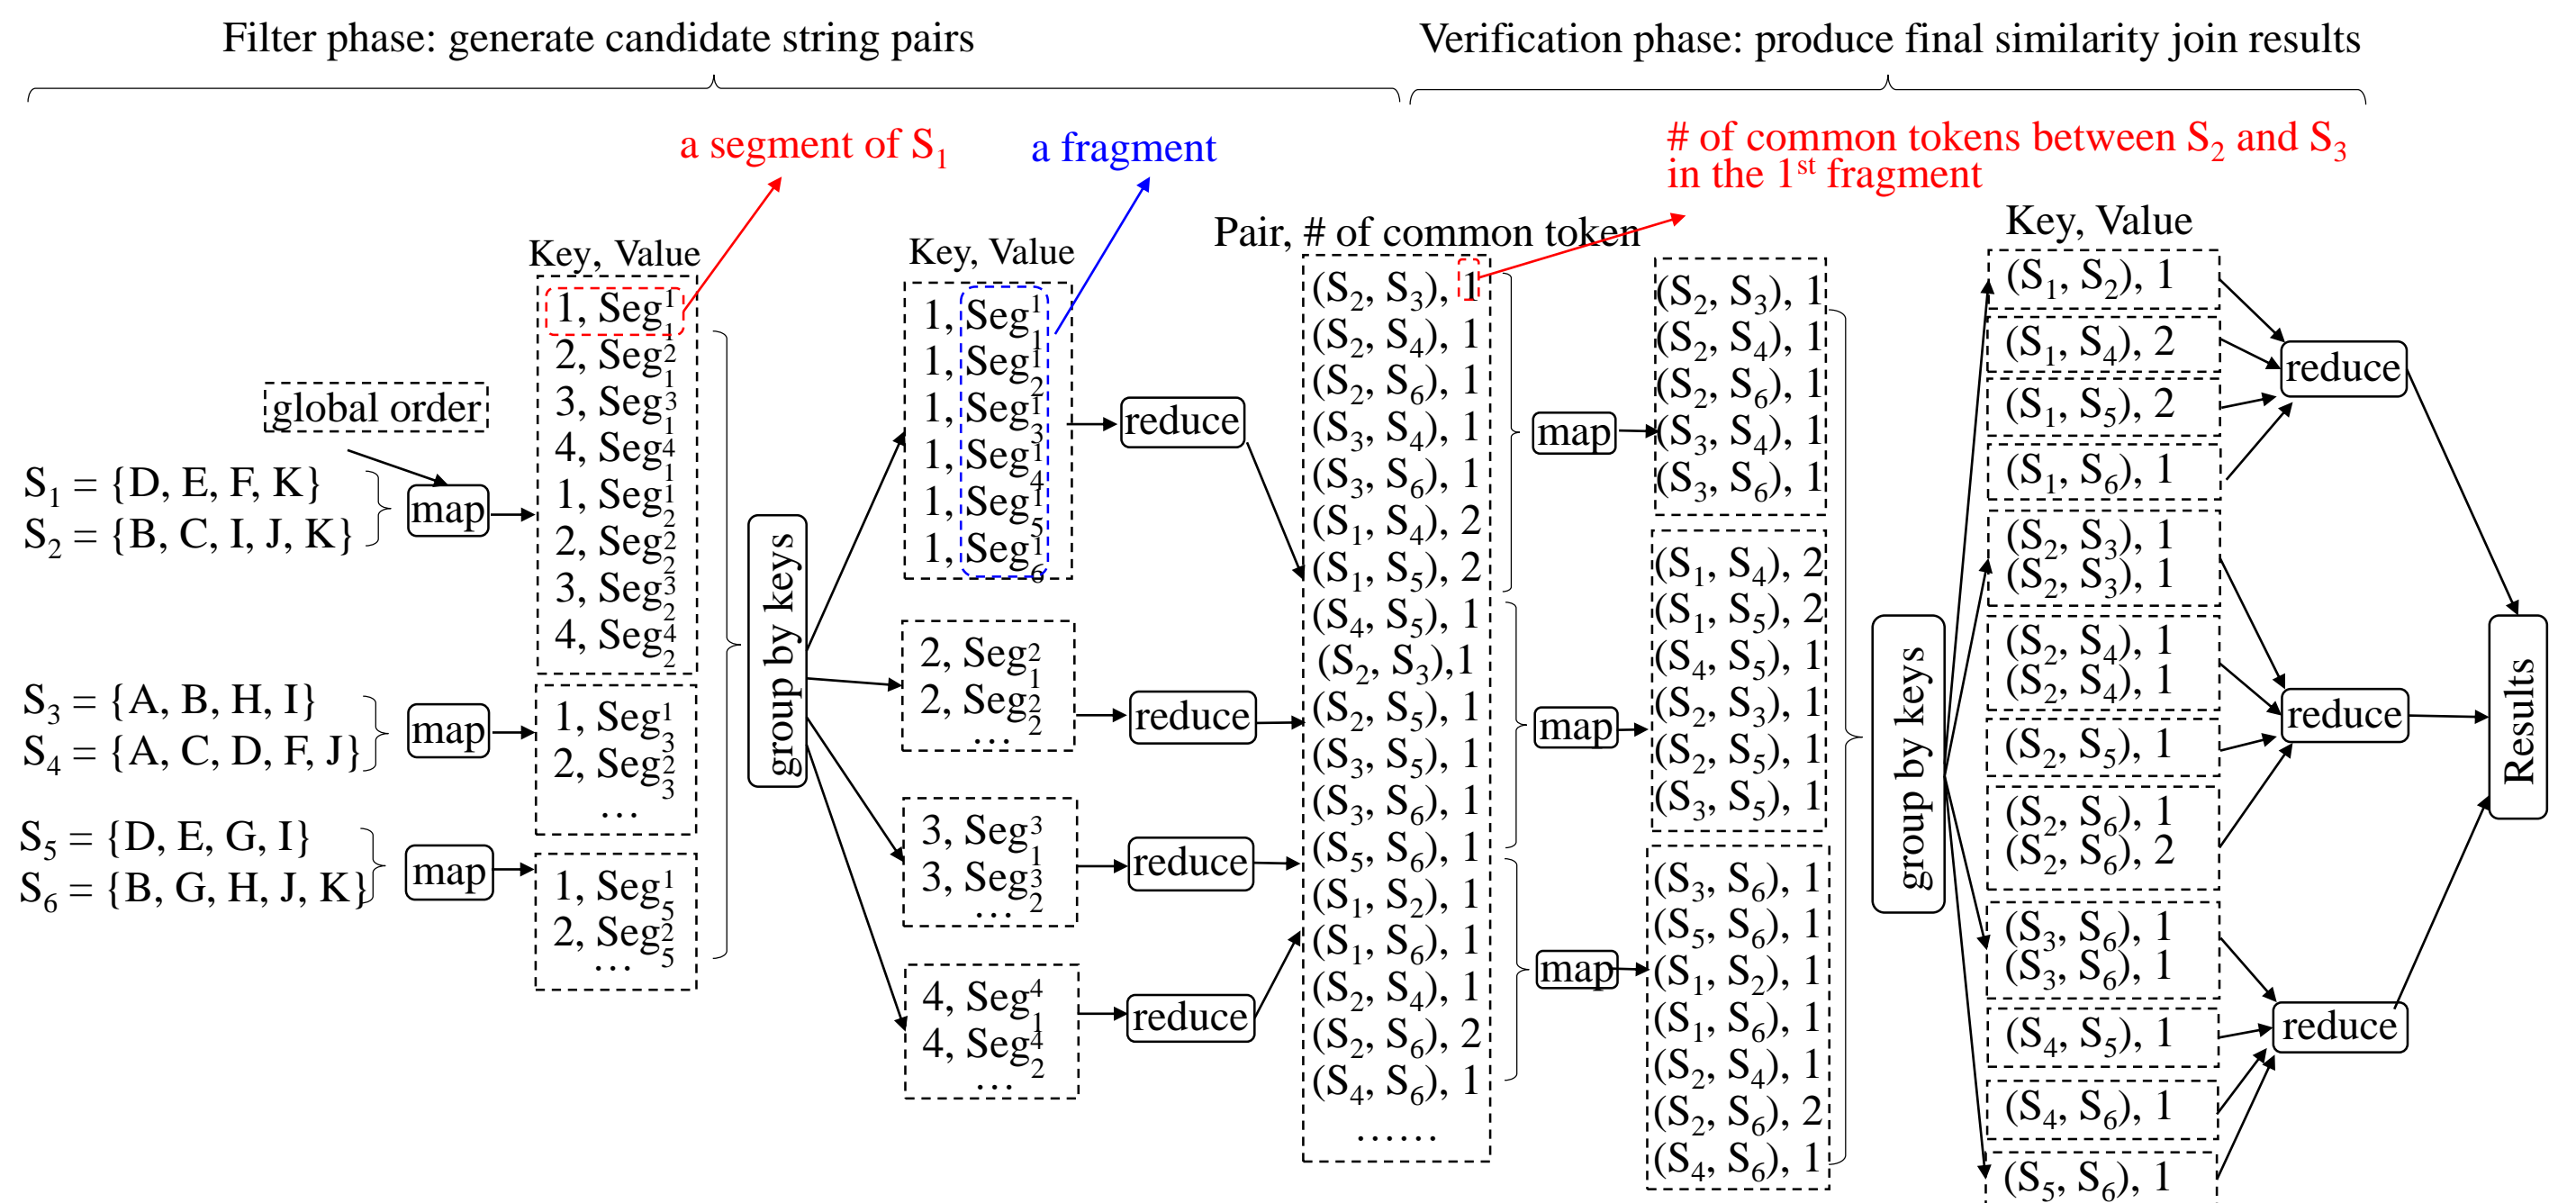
Filter phase: generate candidate string pairs

Verification phase: produce final similarity join results

a segment of $S_1$

a fragment

# of common tokens between $S_2$ and $S_3$ in the $1^{st}$ fragment

global order

$S_1$ = {D, E, F, K}
$S_2$ = {B, C, I, J, K}

map

$S_3$ = {A, B, H, I}
$S_4$ = {A, C, D, F, J}

map

$S_5$ = {D, E, G, I}
$S_6$ = {B, G, H, J, K}

map

Key, Value
1, $Seg_1^1$
2, $Seg_1^2$
3, $Seg_1^3$
4, $Seg_1^4$
1, $Seg_2^1$
2, $Seg_2^2$
3, $Seg_2^3$
4, $Seg_2^4$

1, $Seg_3^1$
2, $Seg_3^2$
...

1, $Seg_5^1$
2, $Seg_5^2$
...

group by keys

Key, Value
1, $Seg_1^1$
1, $Seg_2^1$
1, $Seg_3^1$
1, $Seg_4^1$
1, $Seg_5^1$
1, $Seg_6^1$

reduce

2, $Seg_1^2$
2, $Seg_2^2$
...

reduce

3, $Seg_1^3$
3, $Seg_2^3$
...

reduce

4, $Seg_1^4$
4, $Seg_2^4$
...

reduce

Pair, # of common token
($S_2$, $S_3$), 1
($S_2$, $S_4$), 1
($S_2$, $S_6$), 1
($S_3$, $S_4$), 1
($S_3$, $S_6$), 1
($S_1$, $S_4$), 2
($S_1$, $S_5$), 2
($S_4$, $S_5$), 1
($S_2$, $S_3$),1
($S_2$, $S_5$), 1
($S_3$, $S_5$), 1
($S_3$, $S_6$), 1
($S_5$, $S_6$), 1
($S_1$, $S_2$), 1
($S_1$, $S_6$), 1
($S_2$, $S_4$), 1
($S_2$, $S_6$), 2
($S_4$, $S_6$), 1
......

map

($S_2$, $S_3$), 1
($S_2$, $S_4$), 1
($S_2$, $S_6$), 1
($S_3$, $S_4$), 1
($S_3$, $S_6$), 1

map

($S_1$, $S_4$), 2
($S_1$, $S_5$), 2
($S_4$, $S_5$), 1
($S_2$, $S_3$), 1
($S_2$, $S_5$), 1
($S_3$, $S_5$), 1

map

($S_3$, $S_6$), 1
($S_5$, $S_6$), 1
($S_1$, $S_2$), 1
($S_1$, $S_6$), 1
($S_2$, $S_4$), 1
($S_2$, $S_6$), 2
($S_4$, $S_6$), 1

group by keys

Key, Value
($S_1$, $S_2$), 1
($S_1$, $S_4$), 2
($S_1$, $S_5$), 2
($S_1$, $S_6$), 1
($S_2$, $S_3$), 1
($S_2$, $S_3$), 1
($S_2$, $S_4$), 1
($S_2$, $S_4$), 1
($S_2$, $S_5$), 1
($S_2$, $S_6$), 1
($S_2$, $S_6$), 2
($S_3$, $S_6$), 1
($S_3$, $S_6$), 1
($S_4$, $S_5$), 1
($S_4$, $S_6$), 1
($S_5$, $S_6$), 1

reduce

reduce

reduce

Results